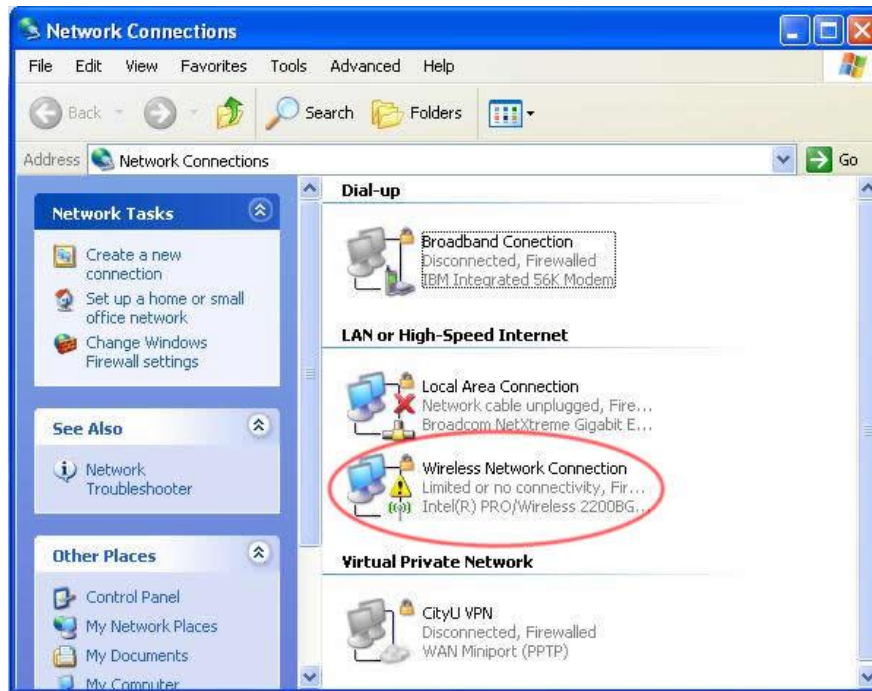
Network Connections

File Edit View Favorites Tools Advanced Help

Back Search Folders

Address Network Connections Go

Network Tasks

Create a new connection

Set up a home or small office network

Change Windows Firewall settings

See Also

Network Troubleshooter

Other Places

Control Panel

My Network Places

My Documents

My Computer

Dial-up

Broadband Conection
Disconnected, Firewalled
IBM Integrated 56K Modem

LAN or High-Speed Internet

Local Area Connection
Network cable unplugged, Fire...
Broadcom NetXtreme Gigabit E...

Wireless Network Connection
Limited or no connectivity, Fir...
Intel(R) PRO/Wireless 2200BG...

Virtual Private Network

CityU VPN
Disconnected, Firewalled
WAN Miniport (PPTP)